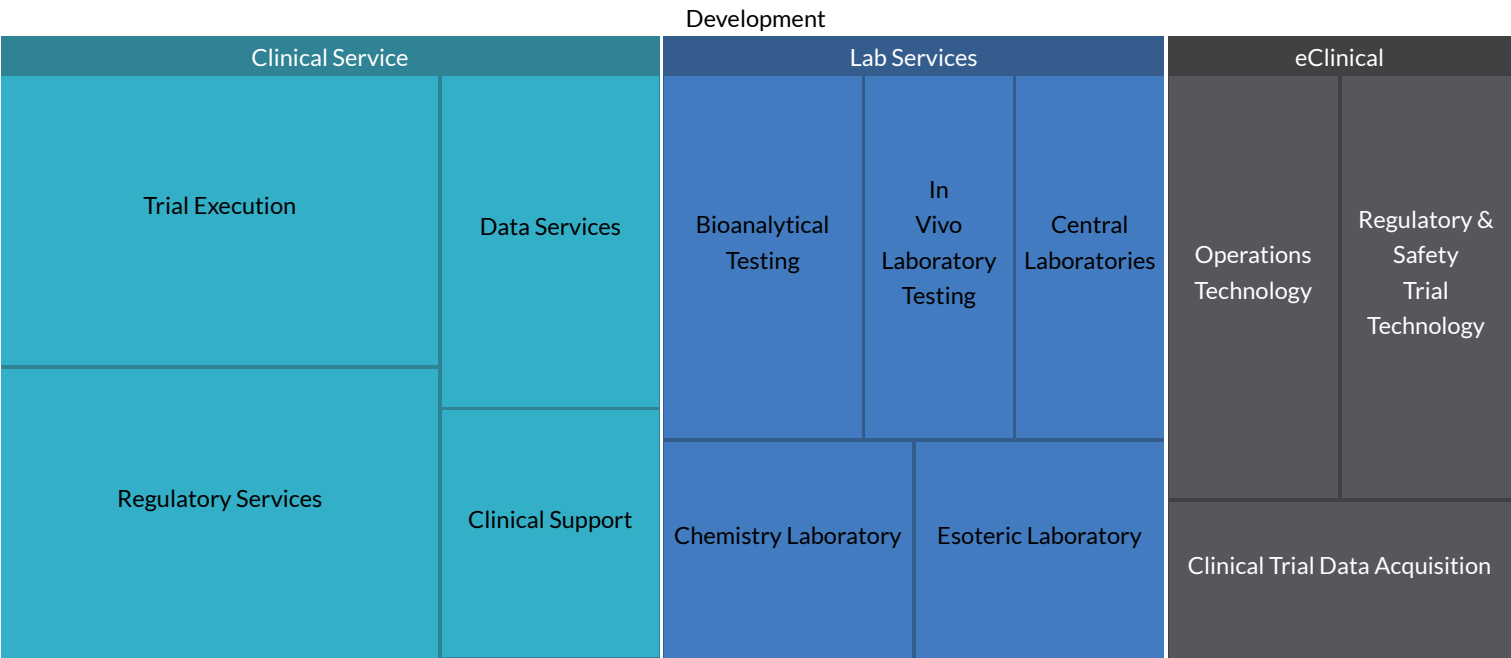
Development

Clinical Service

Trial Execution

Data Services

Regulatory Services

Clinical Support

Lab Services

Bioanalytical Testing

In Vivo Laboratory Testing

Central Laboratories

Chemistry Laboratory

Esoteric Laboratory

eClinical

Operations Technology

Regulatory & Safety Trial Technology

Clinical Trial Data Acquisition